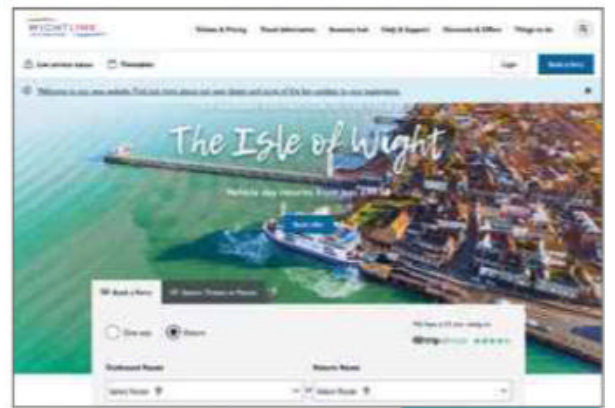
WIGHTLINK

Tickets & Pricing Travel Information Business hub Help & Support Discounts & Offers Things to do

Live service status Timetables

Login Book a ferry

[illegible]

The Isle of Wight

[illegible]

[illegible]

Book a ferry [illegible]

One way Return

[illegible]

Outbound Route Return Route

Select Route Select Route